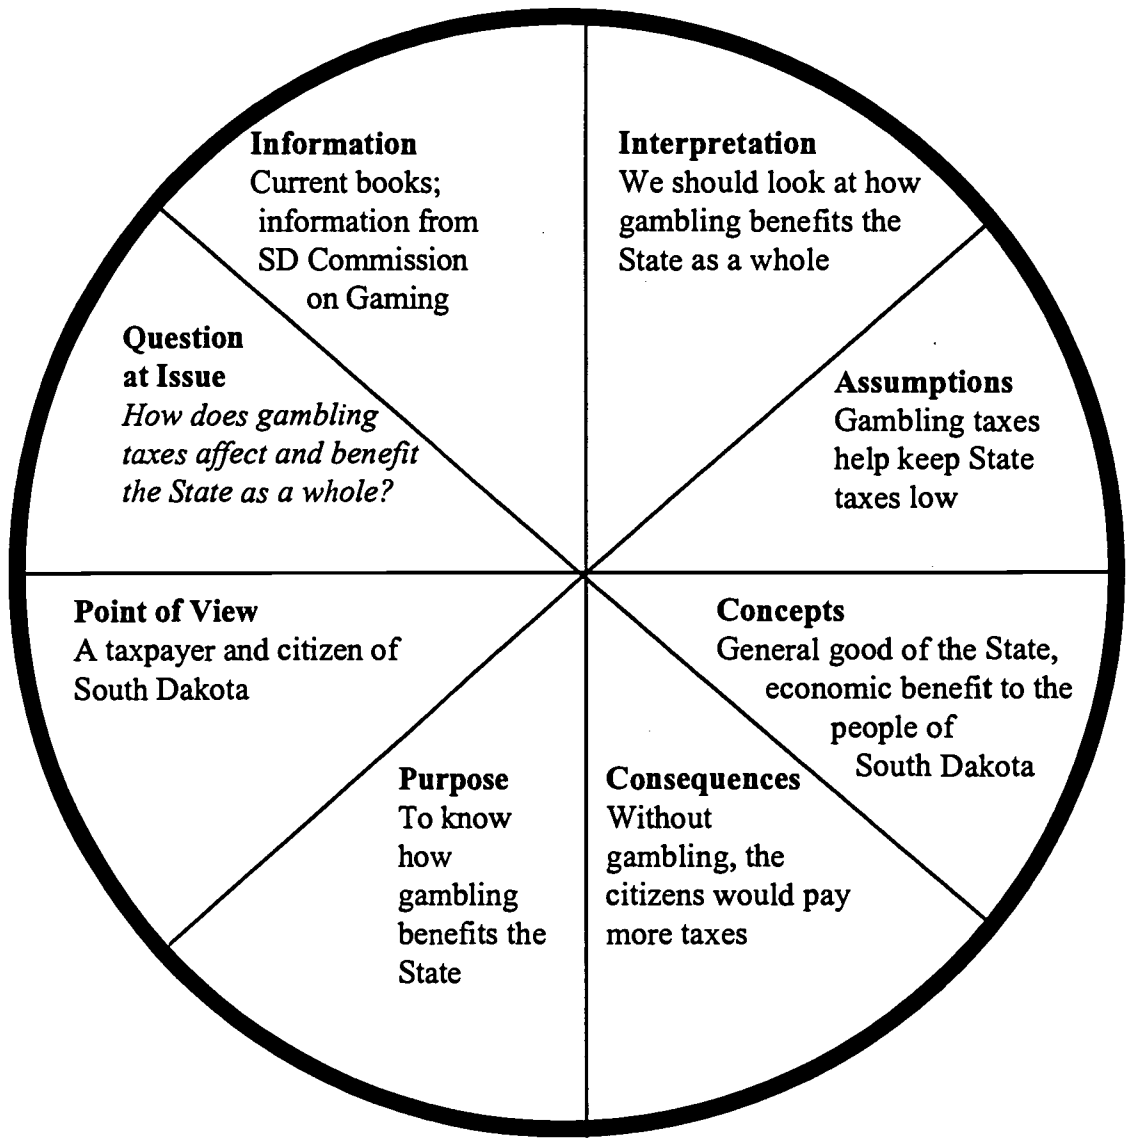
**Information**
Current books; information from SD Commission on Gaming

**Interpretation**
We should look at how gambling benefits the State as a whole

**Question at Issue**
*How does gambling taxes affect and benefit the State as a whole?*

**Assumptions**
Gambling taxes help keep State taxes low

**Point of View**
A taxpayer and citizen of South Dakota

**Concepts**
General good of the State, economic benefit to the people of South Dakota

**Purpose**
To know how gambling benefits the State

**Consequences**
Without gambling, the citizens would pay more taxes